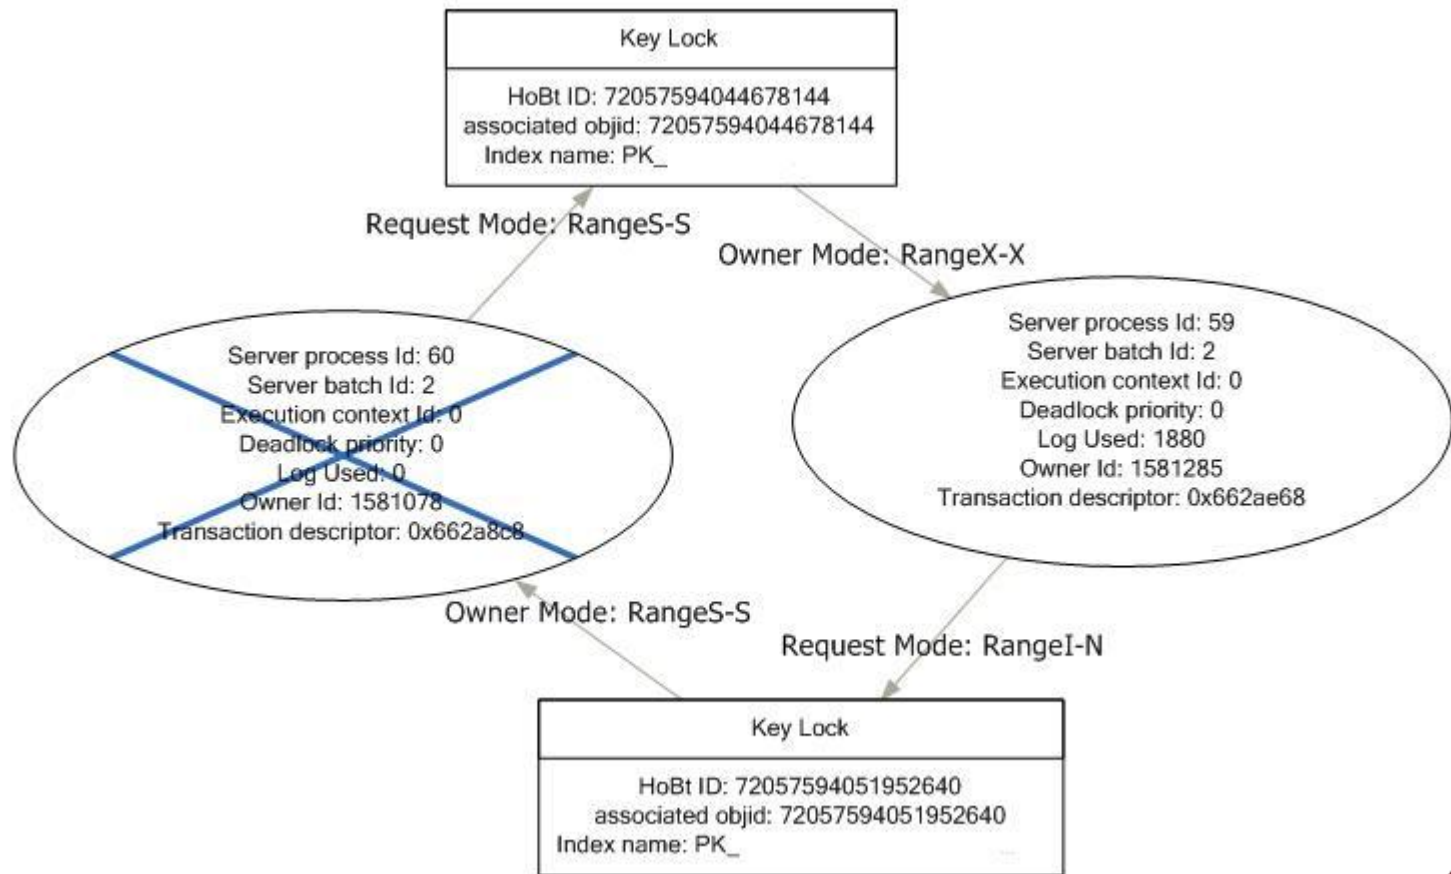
Key Lock

HoBt ID: 72057594044678144
associated objid: 72057594044678144
Index name: PK_

Request Mode: RangeS-S

Owner Mode: RangeX-X

Server process Id: 60
Server batch Id: 2
Execution context Id: 0
Deadlock priority: 0
Log Used: 0
Owner Id: 1581078
Transaction descriptor: 0x662a8c8

Server process Id: 59
Server batch Id: 2
Execution context Id: 0
Deadlock priority: 0
Log Used: 1880
Owner Id: 1581285
Transaction descriptor: 0x662ae68

Owner Mode: RangeS-S

Request Mode: RangeI-N

Key Lock

HoBt ID: 72057594051952640
associated objid: 72057594051952640
Index name: PK_